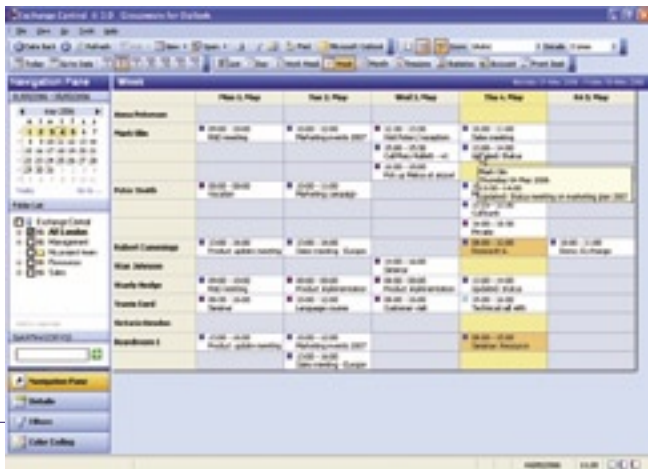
Exchange Central 3.3.0 Groupware for Outlook

Navigation Pane

Week

Mon 1. May | Tue 2. May | Wed 3. May | Thu 4. May | Fri 5. May

Anna Peterson

Mark Ellis

Peter Smith

Robert Cummings

Alan Johnson

Nicola Hedges

Travis Card

Victoria Hendon

Boardroom 1

Exchange Central

All London

Management

Personnel

Sales

Navigation Pane

Details

Filters

Color Coding